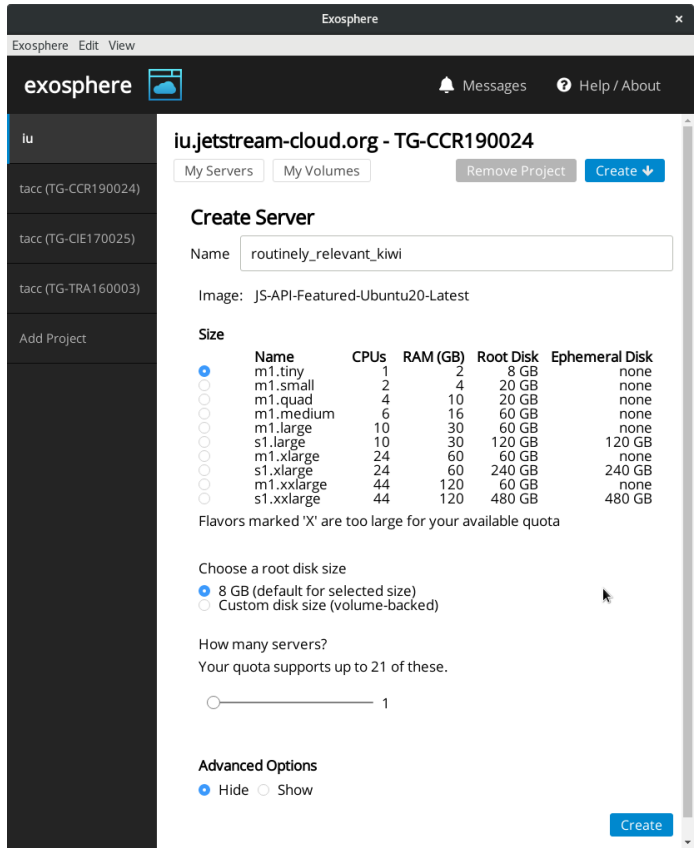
Exosphere ×

Exosphere Edit View

exosphere

Messages Help / About

iu

tacc (TG-CCR190024)

tacc (TG-CIE170025)

tacc (TG-TRA160003)

Add Project

iu.jetstream-cloud.org - TG-CCR190024

My Servers My Volumes Remove Project Create

Create Server

Name routinely_relevant_kiwi

Image: JS-API-Featured-Ubuntu20-Latest

Size

| | Name | CPUs | RAM (GB) | Root Disk | Ephemeral Disk |
|---|---|---|---|---|---|
| | m1.tiny | 1 | 2 | 8 GB | none |
| | m1.small | 2 | 4 | 20 GB | none |
| | m1.quad | 4 | 10 | 20 GB | none |
| | m1.medium | 6 | 16 | 60 GB | none |
| | m1.large | 10 | 30 | 60 GB | none |
| | s1.large | 10 | 30 | 120 GB | 120 GB |
| | m1.xlarge | 24 | 60 | 60 GB | none |
| | s1.xlarge | 24 | 60 | 240 GB | 240 GB |
| | m1.xxlarge | 44 | 120 | 60 GB | none |
| | s1.xxlarge | 44 | 120 | 480 GB | 480 GB |

Flavors marked 'X' are too large for your available quota

Choose a root disk size

8 GB (default for selected size)
Custom disk size (volume-backed)

How many servers?

Your quota supports up to 21 of these.

1

Advanced Options

Hide Show

Create